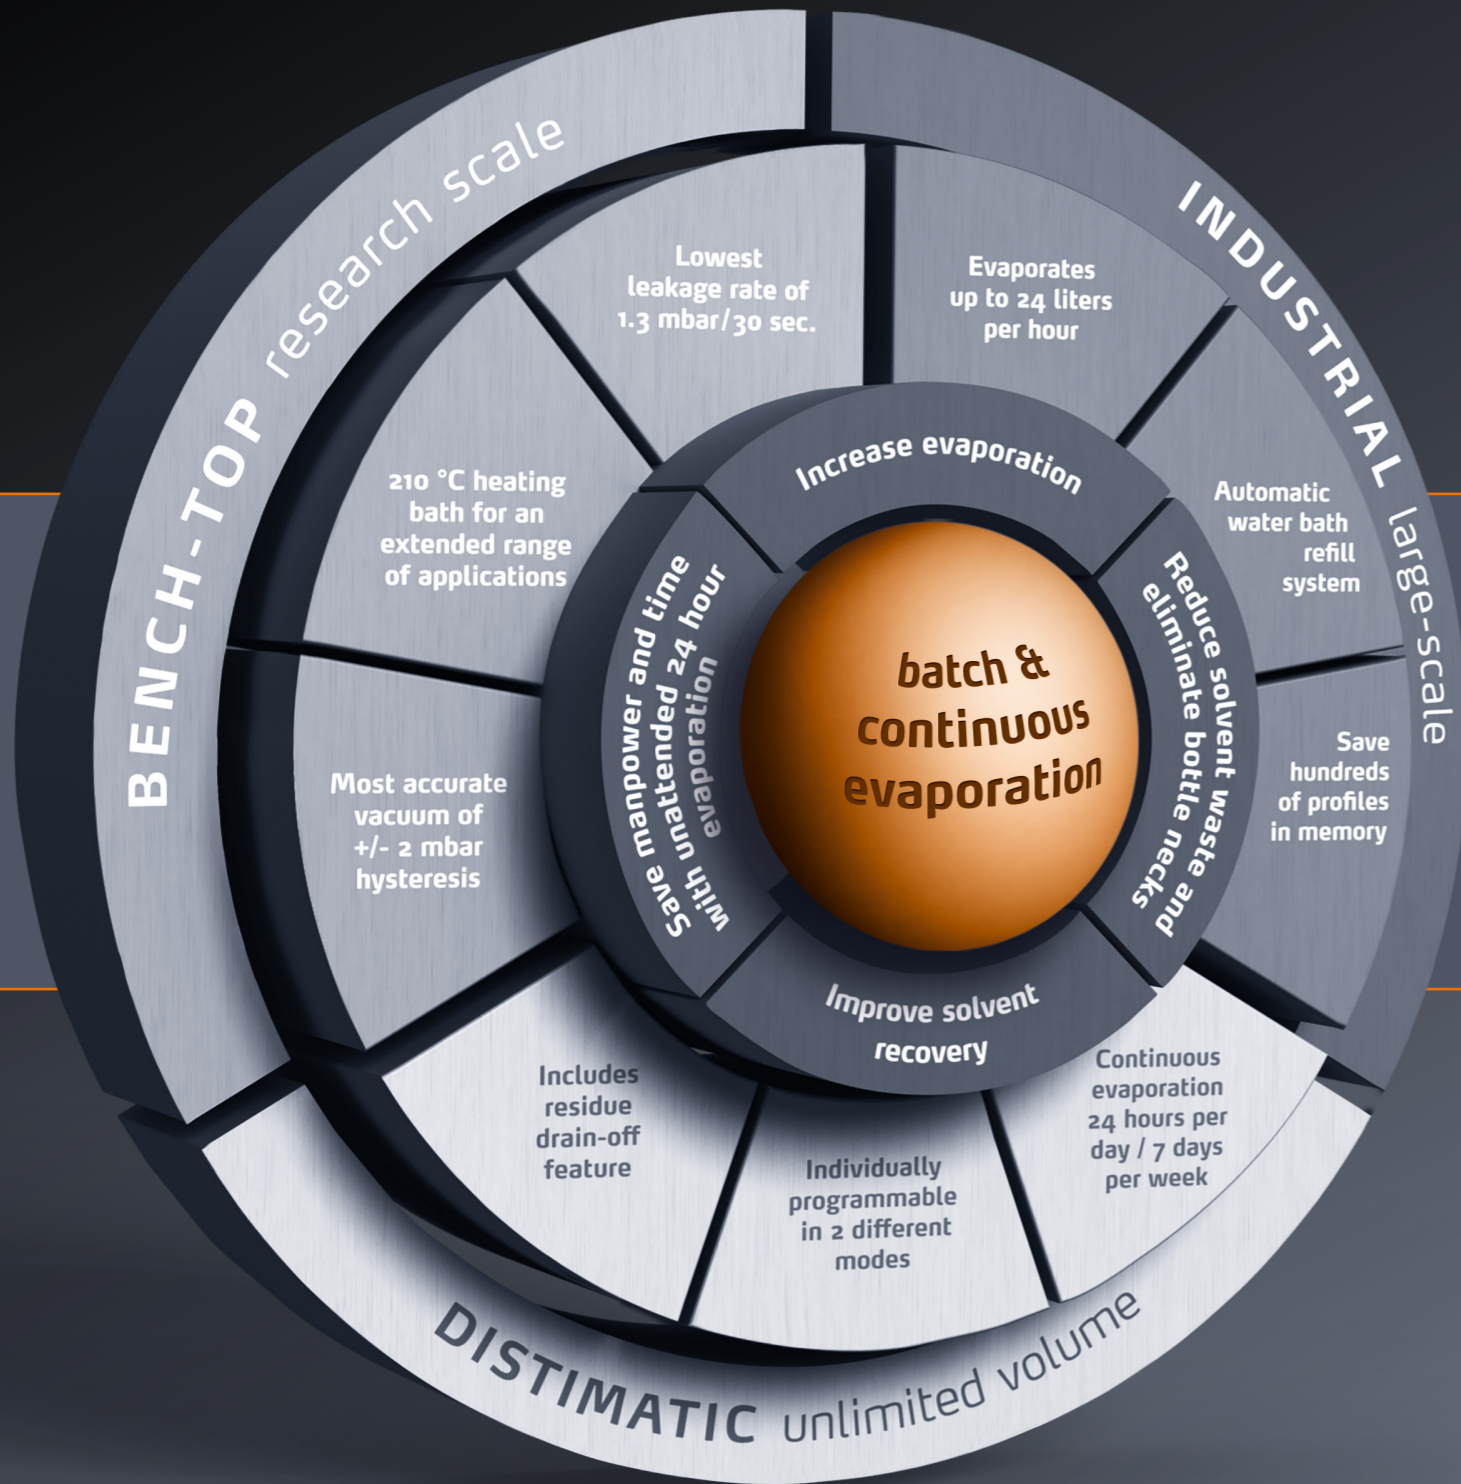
BENCH-TOP research scale

INDUSTRIAL large-scale

DISTIMATIC unlimited volume

Lowest leakage rate of 1.3 mbar/30 sec.

Evaporates up to 24 liters per hour

210 °C heating bath for an extended range of applications

Automatic water bath refill system

Most accurate vacuum of +/- 2 mbar hysteresis

Save hundreds of profiles in memory

Includes residue drain-off feature

Individually programmable in 2 different modes

Continuous evaporation 24 hours per day / 7 days per week

Increase evaporation

Reduce solvent waste and eliminate bottle necks

Improve solvent recovery

Save manpower and time with unattended 24 hour evaporation

batch & continuous evaporation